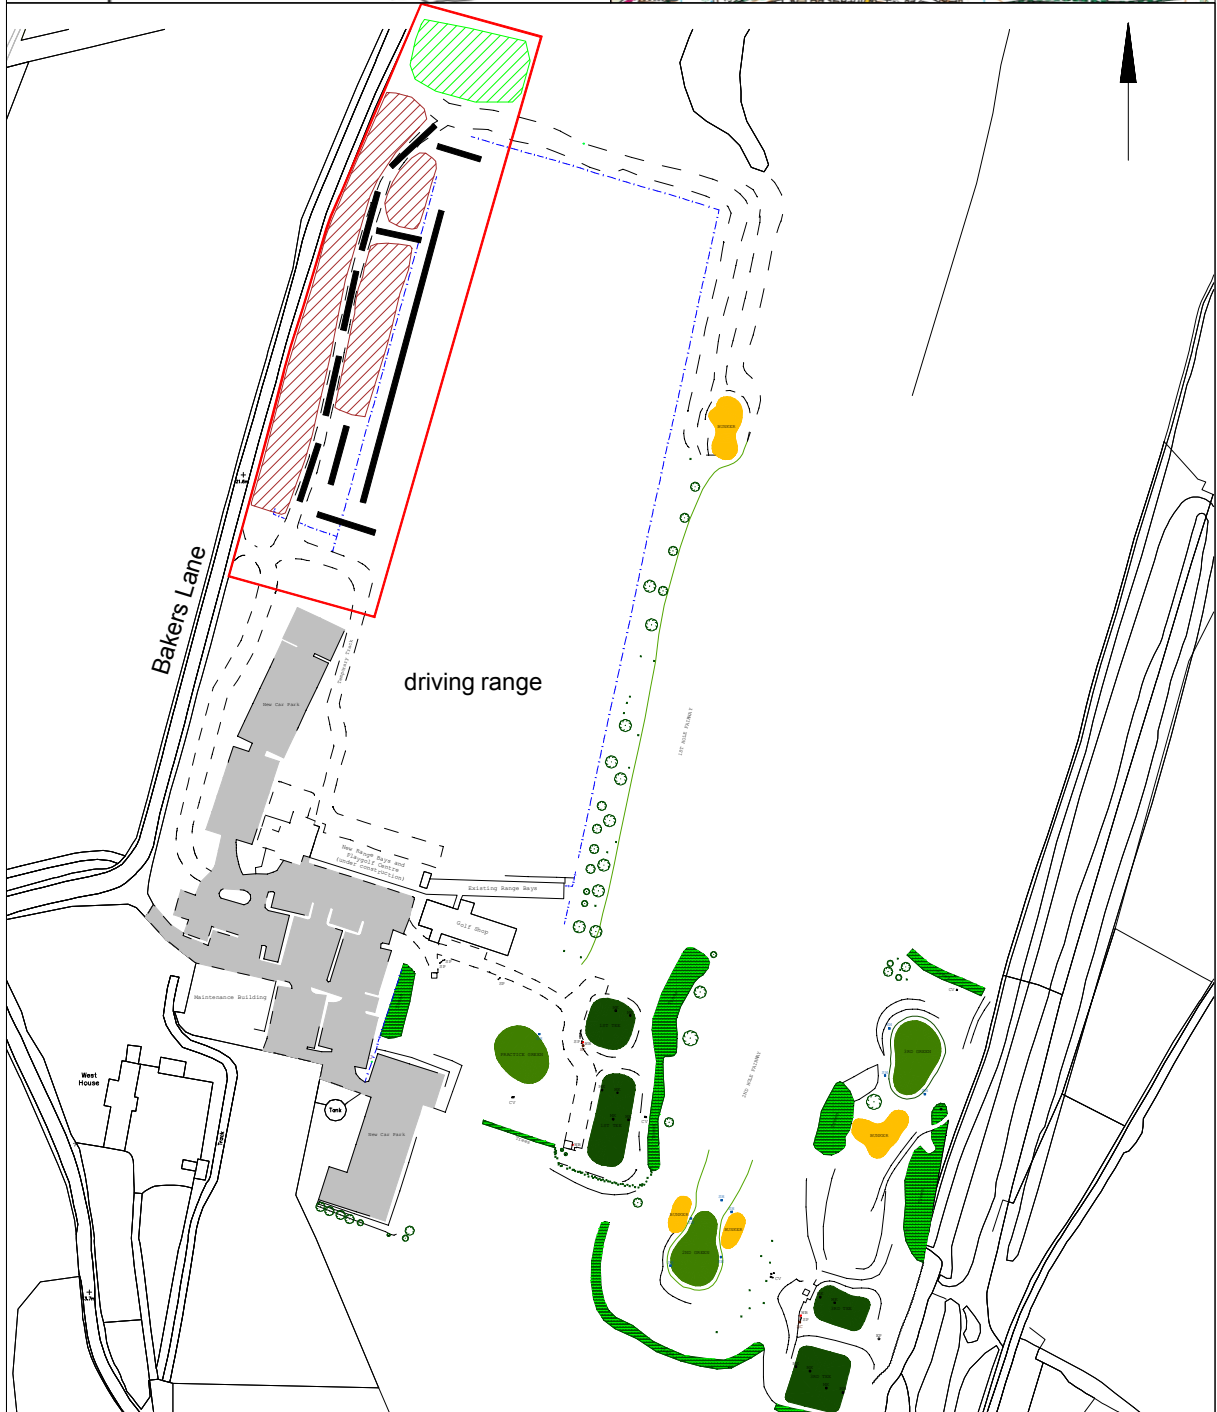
Bakers Lane

driving range

New Car Park

New Range Bays and Playgolf Centre (under construction)

Existing Range Bays

Golf Shop

Maintenance Building

West House

Tank

New Car Park

PRACTICE GREEN

1ST TEE

1ST HOLE FAIRWAY

2ND HOLE FAIRWAY

BUNKER

2ND GREEN

3RD GREEN

BUNKER

BUNKER

BUNKER

Track